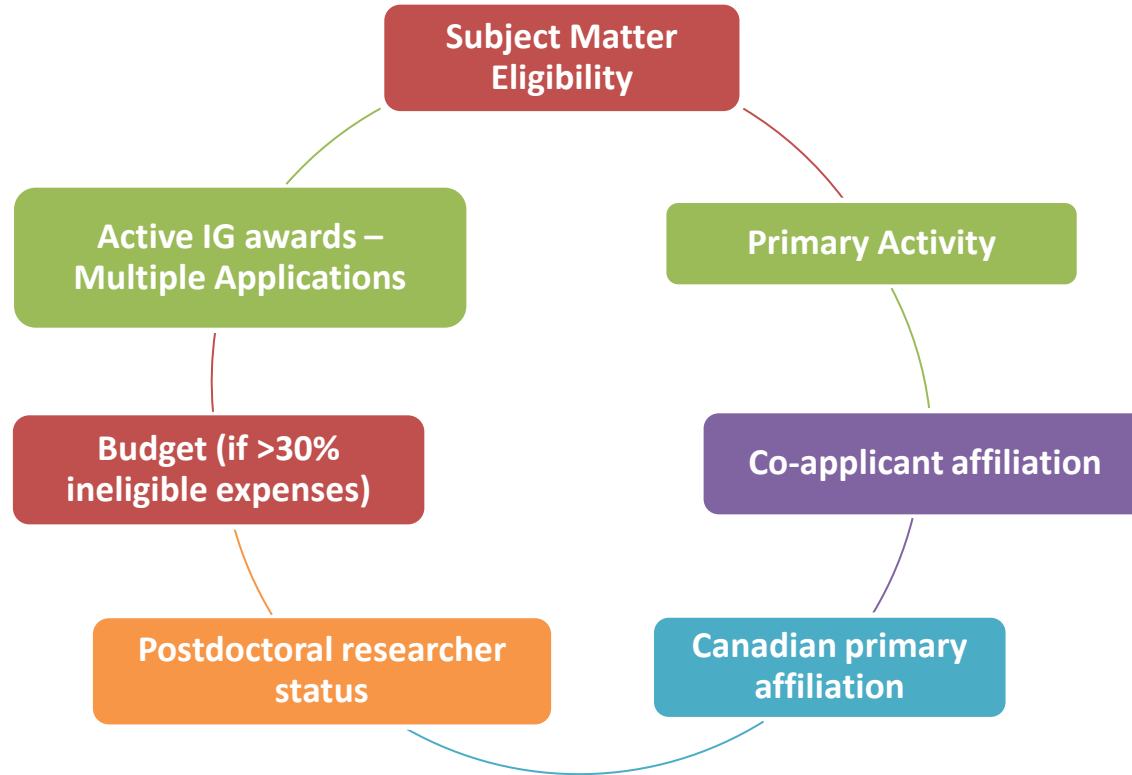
Subject Matter Eligibility

Primary Activity

Co-applicant affiliation

Canadian primary affiliation

Postdoctoral researcher status

Budget (if >30% ineligible expenses)

Active IG awards – Multiple Applications